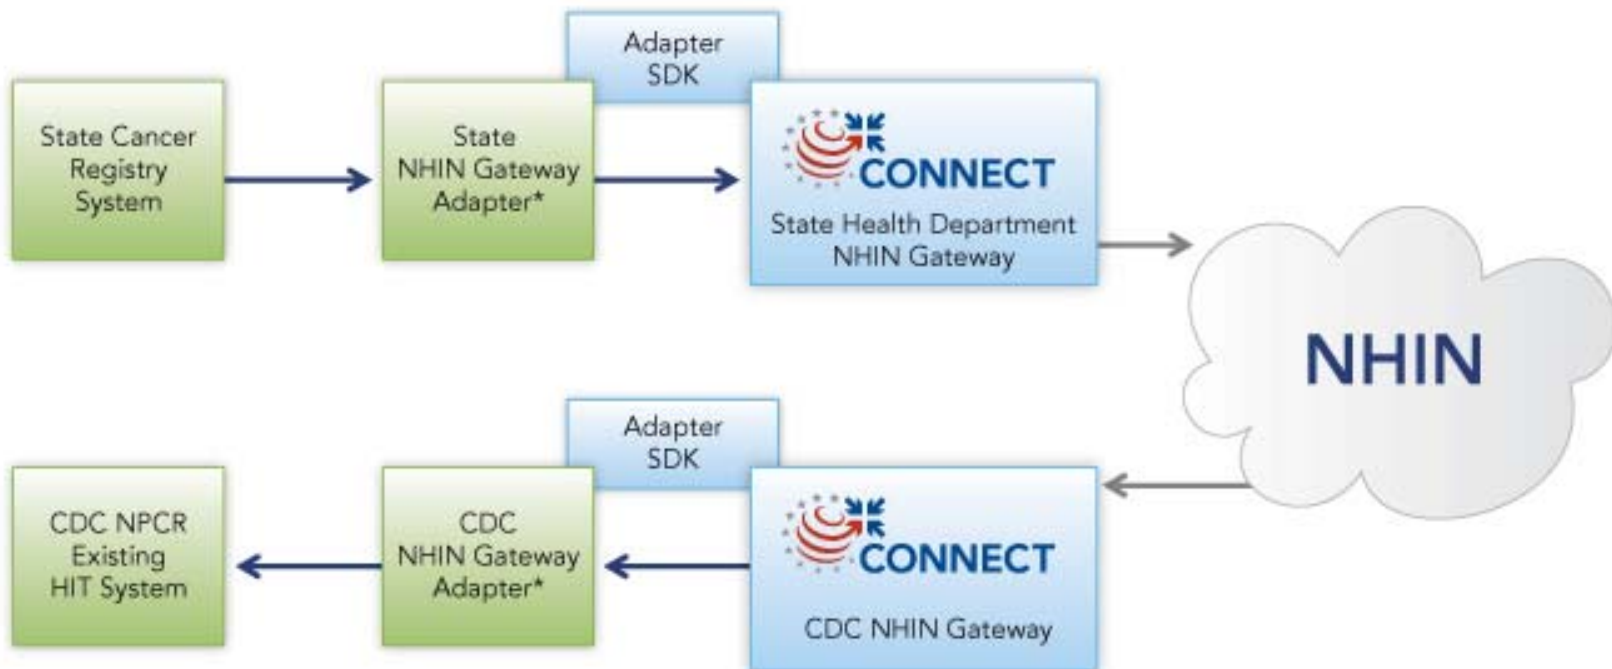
State Cancer Registry System

Adapter SDK

State NHIN Gateway Adapter*

CONNECT

State Health Department NHIN Gateway

NHIN

CDC NPCR Existing HIT System

Adapter SDK

CDC NHIN Gateway Adapter*

CONNECT

CDC NHIN Gateway